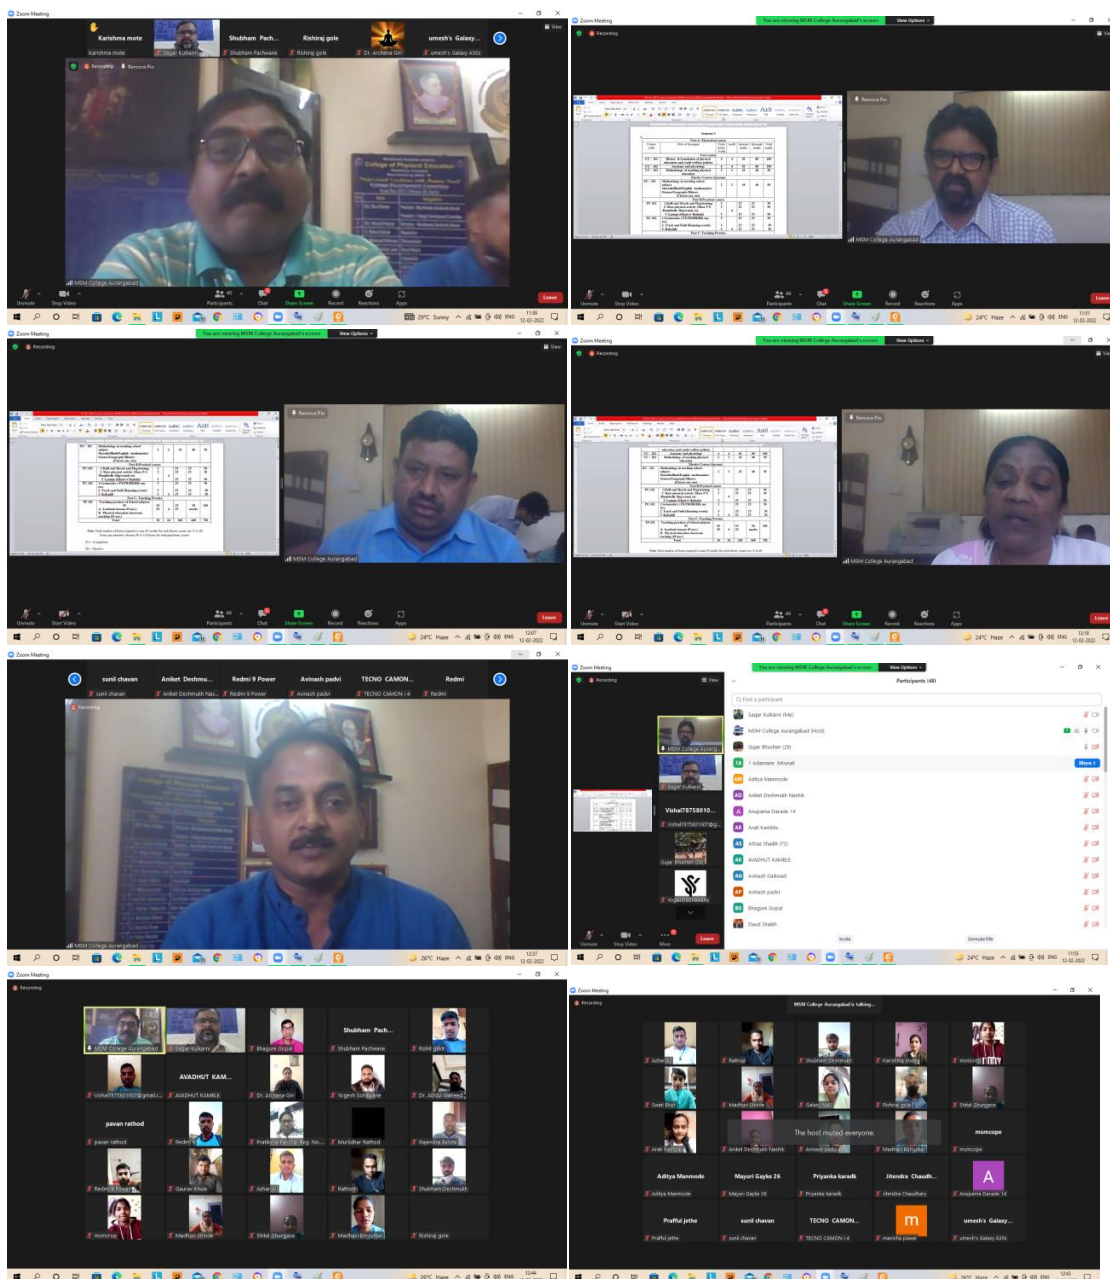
Zoom Meeting

Karishma mote | Sagar Kulkarni | Shubham Pach... | Rishiraj gole | Dr. Archana Giri | umesh's Galaxy...
Karishma mote | Sagar Kulkarni | Shubham Pachwane | Rishiraj gole | Dr. Archana Giri | umesh's Galaxy A30s

Recording | Remove Pin

College of Physical Education

MSM College Aurangabad

Unmute | Stop Video | Participants 40 | Chat | Share Screen | Record | Reactions | Apps | Leave

29°C Sunny | ENG | 11:38 | 12-02-2022

Zoom Meeting
You are viewing MSM College Aurangabad's screen | View Options
Recording
Remove Pin
MSM College Aurangabad
Unmute | Stop Video | Participants 40 | Chat | Share Screen | Record | Reactions | Apps | Leave
24°C Haze | ENG | 11:51 | 12-02-2022

Zoom Meeting
You are viewing MSM College Aurangabad's screen | View Options
Recording
Remove Pin
MSM College Aurangabad
Unmute | Start Video | Participants 40 | Chat | Share Screen | Record | Reactions | Apps | Leave
24°C Haze | ENG | 12:07 | 12-02-2022

Zoom Meeting
You are viewing MSM College Aurangabad's screen | View Options
Recording
Remove Pin
MSM College Aurangabad
Unmute | Start Video | Participants 40 | Chat | Share Screen | Record | Reactions | Apps | Leave
24°C Haze | ENG | 12:10 | 12-02-2022

Zoom Meeting
sunil chavan | Aniket Deshmu... | Redmi 9 Power | Avinash padvi | TECNO CAMON... | Redmi
sunil chavan | Aniket Deshmukh Nas... | Redmi 9 Power | Avinash padvi | TECNO CAMON i 4 | Redmi
Recording
MSM College Aurangabad
26°C Haze | ENG | 12:07 | 12-02-2022

Zoom Meeting
You are viewing MSM College Aurangabad's screen | View Options
Recording
Participants (40)
Find a participant
Sagar Kulkarni (Me)
MSM College Aurangabad (Host)
Gajar Bhushan (29)
1 Adamane Vinayak
Aditya Manmode
Aniket Deshmukh Nashik
Anupama Darade 14
Arati Kamble
Arbaz Shaikh (72)
AVADHUT KAMBLE
Avinash Gaikwad
Avinash padvi
Bhagure Gopal
Daud Shaikh
More
MSM College Aurang...
Sagar Kulkarni
Vishal78758010...
Vishal78758010076...
Gajar Bhushan (29)
Yogesh Sonawane
Unmute | Stop Video | More | Leave
Invite | Unmute Me
24°C Haze | ENG | 11:53 | 12-02-2022

Zoom Meeting
Recording
MSM College Aurangabad | Sagar Kulkarni | Bhagure Gopal | Shubham Pach... Shubham Pachwane | Rohit gole
Vishal78758010076@gmail.... | AVADHUT KAM... AVADHUT KAMBLE | Dr. Archana Giri | Yogesh Sonawane | Dr. Abdul Waheed
pavan rathod pavan rathod | Redmi | Pratiksha Fartade Reg. No.... | Murlidhar Rathod | Rajendra Shinde
Redmi 9 Power | Gaurav Khule | Azhar | Rathod | Shubham Deshmukh
momcope | Madhuri Shinde | Shital Dhungase | Madhuri Bhujbal | Rishiraj gole
26°C Haze | ENG | 12:44 | 12-02-2022

Zoom Meeting
Recording
MSM College Aurangabad is talking...
Azhar | Rathod | Shubham Deshmukh | Karishma mote | momcope
Swati Dipti | Madhuri Shinde | Galani | Rishiraj gole | Shital Dhungase
Arati Kamble | Aniket Deshmukh Nashik | Avinash padvi | Madhuri Bhujbal | momcope
The host muted everyone.
Aditya Manmode Aditya Manmode | Mayuri Gayke 26 Mayuri Gayke 26 | Priyanka karadk Priyanka karadk | Jitendra Chaudh... Jitendra Chaudhary | A Anupama Darade 14
Prafful jethe Prafful jethe | sunil chavan sunil chavan | TECNO CAMON... TECNO CAMON i 4 | m manisha pawar | umesh's Galaxy... umesh's Galaxy A30s
26°C Haze | ENG | 12:45 | 12-02-2022